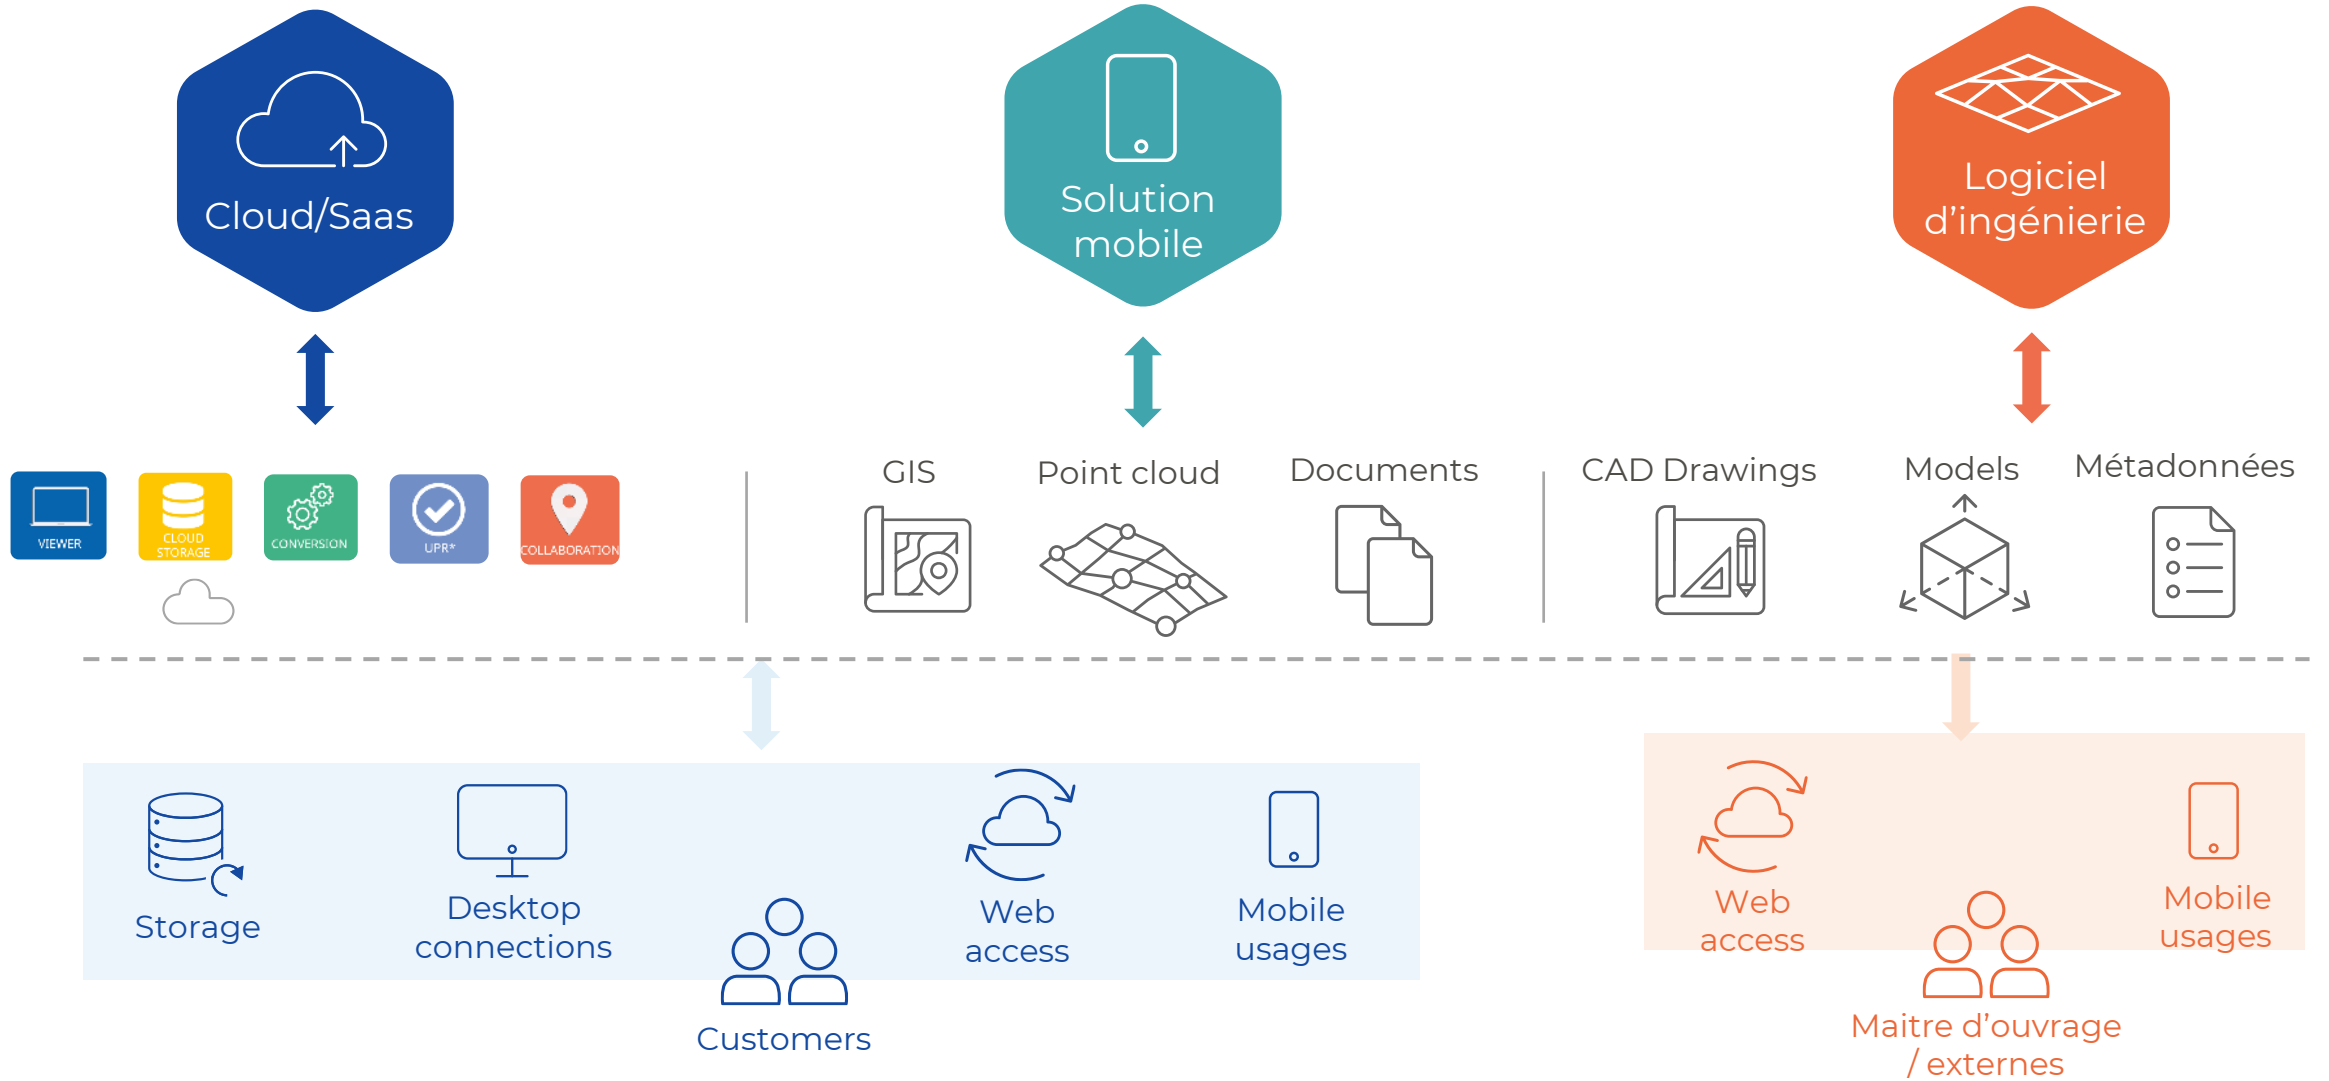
Cloud/Saas

Solution mobile

Logiciel d'ingénierie

VIEWER
CLOUD STORAGE
CONVERSION
UPR*
COLLABORATION

GIS
Point cloud
Documents
CAD Drawings
Models
Métadonnées

Storage
Desktop connections
Customers
Web access
Mobile usages

Web access
Mobile usages
Maitre d'ouvrage / externes